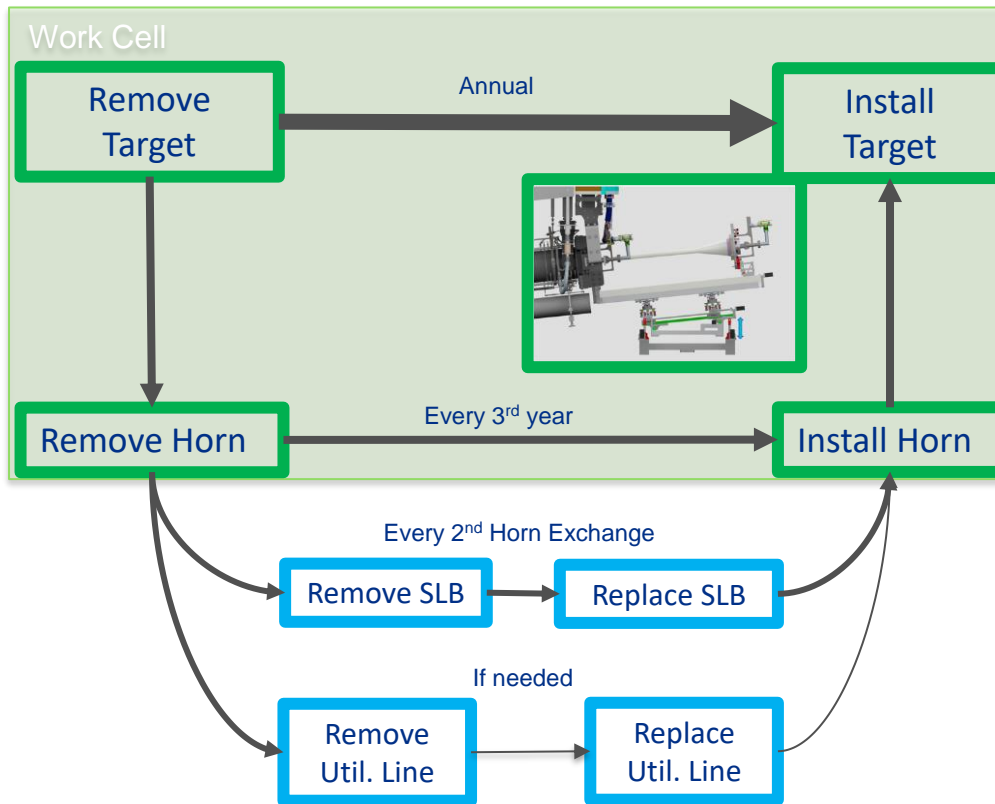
Work Cell

Remove Target

Annual

Install Target

Remove Horn

Every 3$^{rd}$ year

Install Horn

Every 2$^{nd}$ Horn Exchange

Remove SLB

Replace SLB

If needed

Remove Util. Line

Replace Util. Line